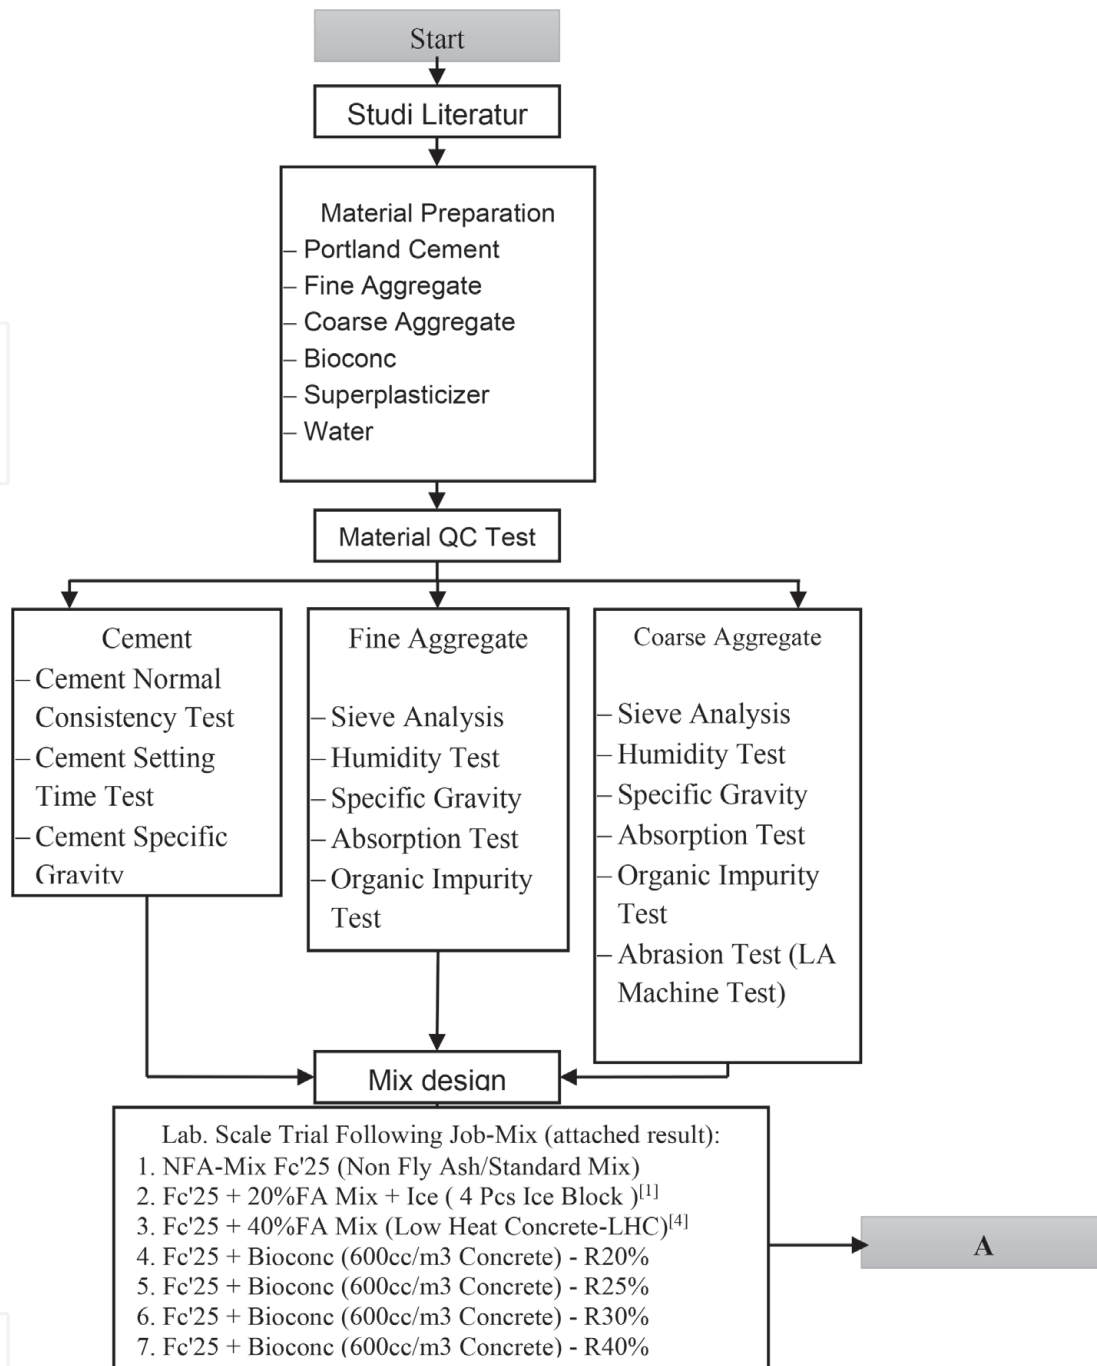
Start

Studi Literatur

Material Preparation
– Portland Cement
– Fine Aggregate
– Coarse Aggregate
– Bioconc
– Superplasticizer
– Water

Material QC Test

Cement
– Cement Normal Consistency Test
– Cement Setting Time Test
– Cement Specific Gravity

Fine Aggregate
– Sieve Analysis
– Humidity Test
– Specific Gravity
– Absorption Test
– Organic Impurity Test

Coarse Aggregate
– Sieve Analysis
– Humidity Test
– Specific Gravity
– Absorption Test
– Organic Impurity Test
– Abrasion Test (LA Machine Test)

Mix design

Lab. Scale Trial Following Job-Mix (attached result):
1. NFA-Mix Fc'25 (Non Fly Ash/Standard Mix)
2. Fc'25 + 20%FA Mix + Ice ( 4 Pcs Ice Block )$^{[1]}$
3. Fc'25 + 40%FA Mix (Low Heat Concrete-LHC)$^{[4]}$
4. Fc'25 + Bioconc (600cc/m3 Concrete) - R20%
5. Fc'25 + Bioconc (600cc/m3 Concrete) - R25%
6. Fc'25 + Bioconc (600cc/m3 Concrete) - R30%
7. Fc'25 + Bioconc (600cc/m3 Concrete) - R40%

A